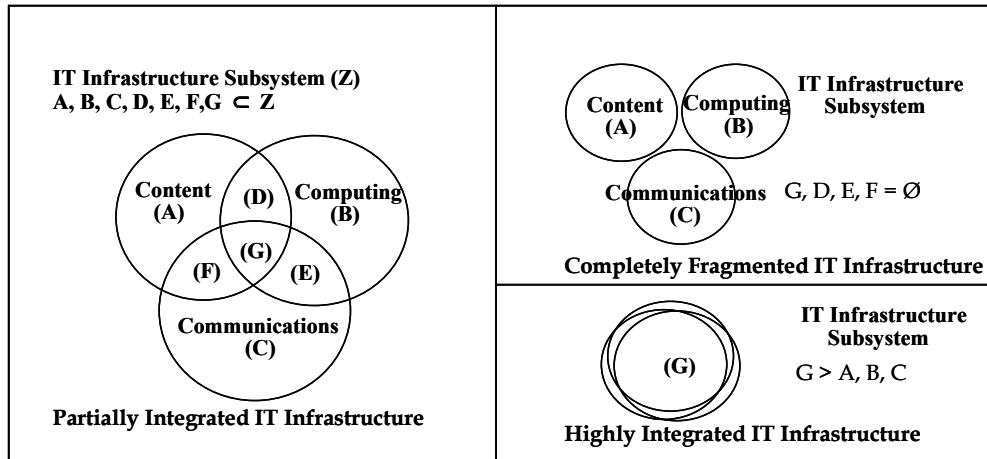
IT Infrastructure Subsystem (Z)
A, B, C, D, E, F,G $\subset$ Z

Content
(A)

(D)

Computing
(B)

(G)

(F)

(E)

Communications
(C)

Partially Integrated IT Infrastructure

Content
(A)

Computing
(B)

IT Infrastructure Subsystem

Communications
(C)

G, D, E, F = Ø

Completely Fragmented IT Infrastructure

(G)

IT Infrastructure Subsystem

G > A, B, C

Highly Integrated IT Infrastructure